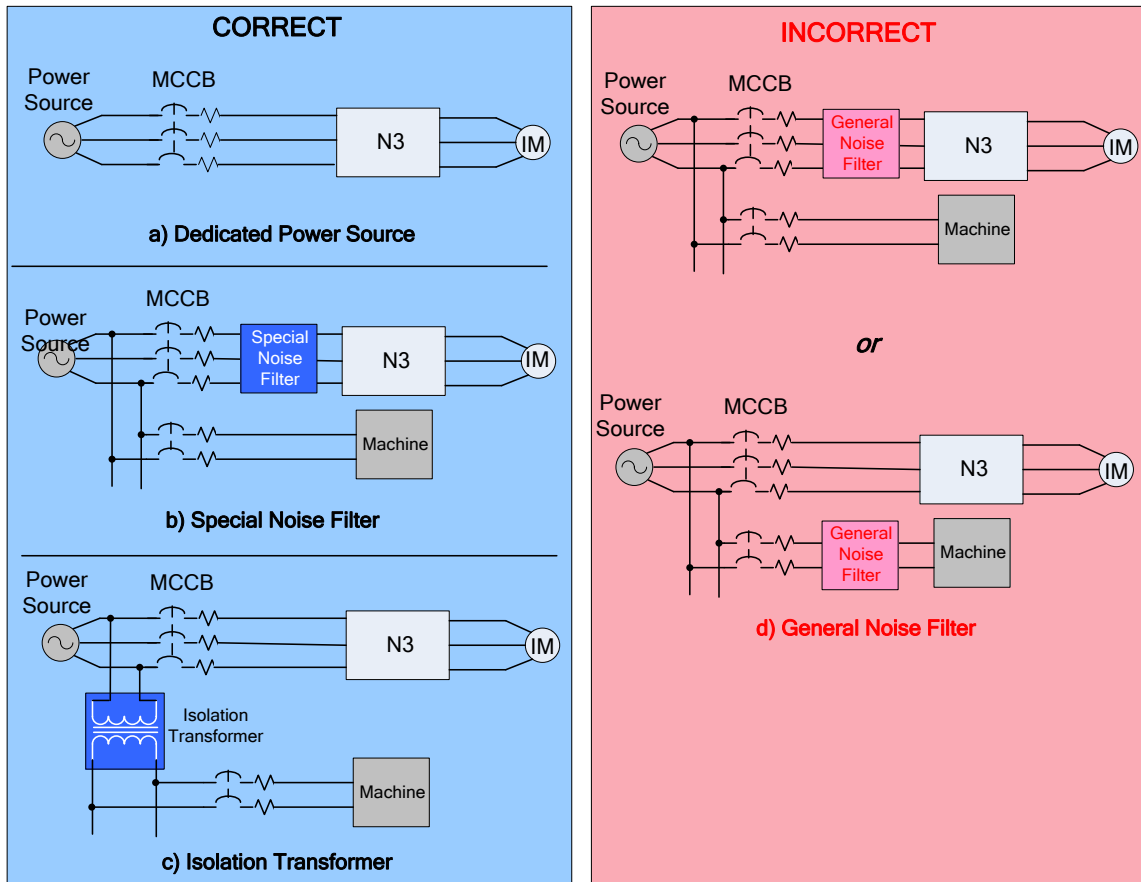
CORRECT

Power Source

MCCB

N3

IM

a) Dedicated Power Source

MCCB

Power Source

Special Noise Filter

N3

IM

Machine

b) Special Noise Filter

Power Source

MCCB

N3

IM

Isolation Transformer

Machine

c) Isolation Transformer

INCORRECT

Power Source

MCCB

General Noise Filter

N3

IM

Machine

or

Power Source

MCCB

N3

IM

General Noise Filter

Machine

d) General Noise Filter